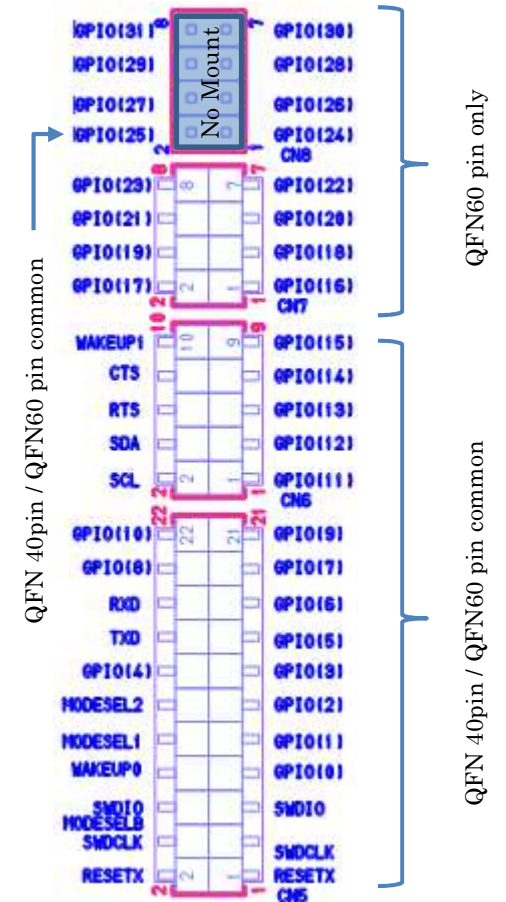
GPIO(31) 8 7 GPIO(30)
GPIO(29) GPIO(28)
GPIO(27) No Mount GPIO(26)
GPIO(25) 2 1 GPIO(24)
CN8

QFN60 pin only

GPIO(23) 8 8 7 7 GPIO(22)
GPIO(21) GPIO(20)
GPIO(19) GPIO(18)
GPIO(17) 2 2 1 1 GPIO(16)
CN7

QFN 40pin / QFN60 pin common

WAKEUP1 10 10 9 9 GPIO(15)
CTS GPIO(14)
RTS GPIO(13)
SDA GPIO(12)
SCL 2 2 1 1 GPIO(11)
CN6

GPIO(10) 22 22 21 21 GPIO(9)
GPIO(8) GPIO(7)
RXD GPIO(6)
TXD GPIO(5)
GPIO(4) GPIO(3)
MODESEL2 GPIO(2)
MODESEL1 GPIO(1)
WAKEUP0 GPIO(0)
SWDIO
MODESELB SWDIO
SWDCLK SWDCLK
RESETX 2 2 1 1 RESETX
CN5

QFN 40pin / QFN60 pin common